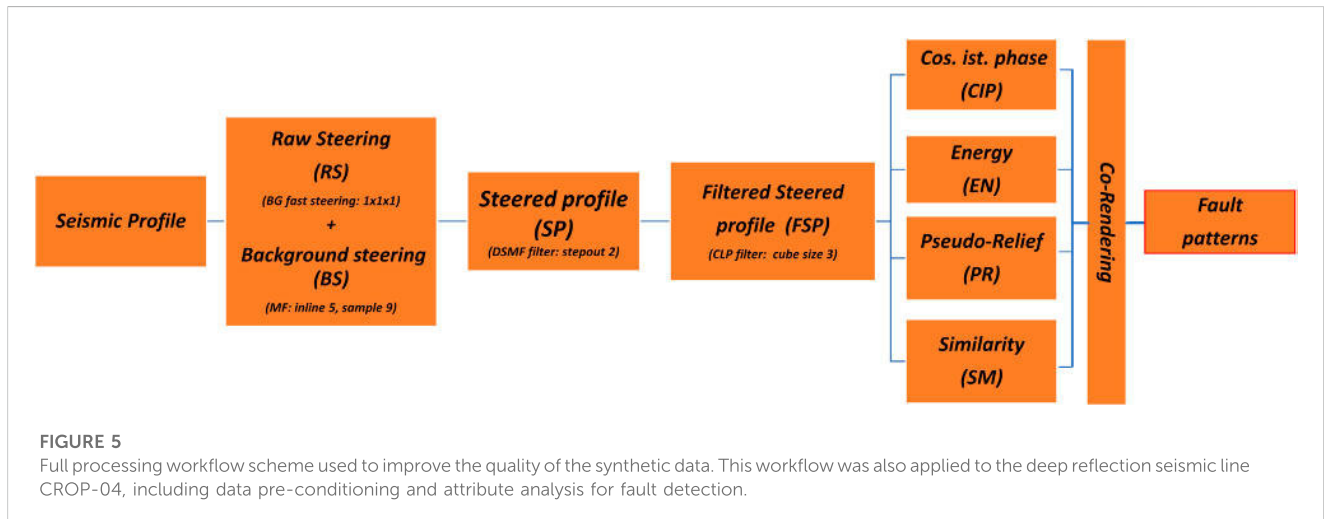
Seismic Profile

Raw Steering
(RS)
(BG fast steering: 1x1x1)
+
Background steering
(BS)
(MF: inline 5, sample 9)

Steered profile
(SP)
(DSMF filter: stepout 2)

Filtered Steered profile (FSP)
(CLP filter: cube size 3)

Cos. ist. phase
(CIP)

Energy
(EN)

Pseudo-Relief
(PR)

Similarity
(SM)

Co-Rendering

Fault patterns

FIGURE 5
Full processing workflow scheme used to improve the quality of the synthetic data. This workflow was also applied to the deep reflection seismic line CROP-04, including data pre-conditioning and attribute analysis for fault detection.